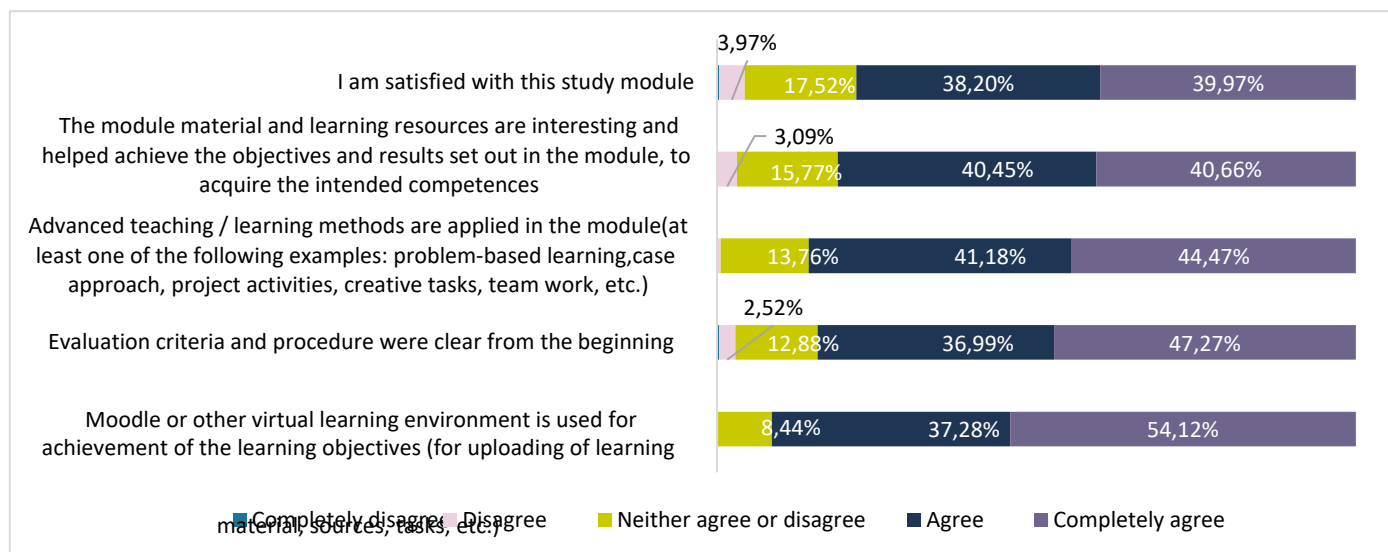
I am satisfied with this study module

The module material and learning resources are interesting and helped achieve the objectives and results set out in the module, to acquire the intended competences

Advanced teaching / learning methods are applied in the module(at least one of the following examples: problem-based learning,case approach, project activities, creative tasks, team work, etc.)

Evaluation criteria and procedure were clear from the beginning

Moodle or other virtual learning environment is used for achievement of the learning objectives (for uploading of learning material, sources, tasks, etc.)

3,97%
17,52%
38,20%
39,97%

3,09%
15,77%
40,45%
40,66%

13,76%
41,18%
44,47%

2,52%
12,88%
36,99%
47,27%

8,44%
37,28%
54,12%

Completely disagree
Disagree
Neither agree or disagree
Agree
Completely agree